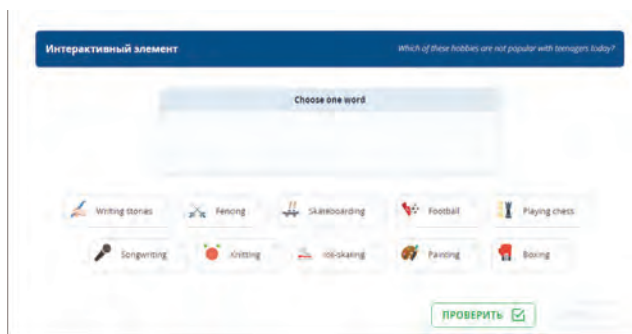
Интерактивный элемент

Which of these hobbies are not popular with teenagers today?

Choose one word

Writing stories
Fencing
Skateboarding
Football
Playing chess
Songwriting
Knitting
Ice-skating
Painting
Boxing

ПРОВЕРИТЬ